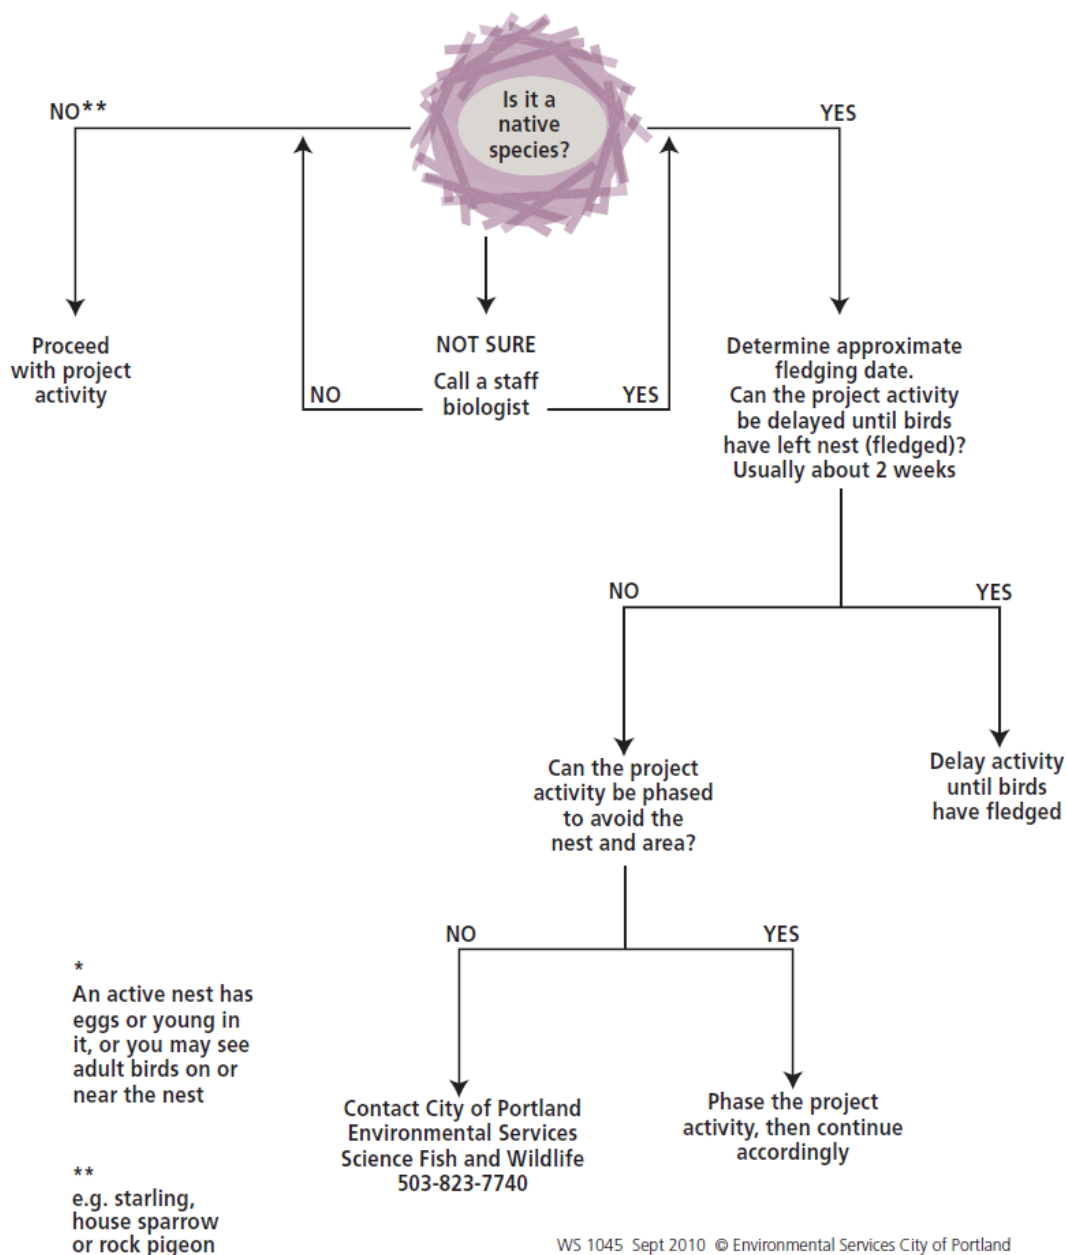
Is it a native species?

NO**

YES

Proceed with project activity

NOT SURE

Call a staff biologist

NO

YES

Determine approximate fledging date. Can the project activity be delayed until birds have left nest (fledged)? Usually about 2 weeks

NO

YES

Can the project activity be phased to avoid the nest and area?

Delay activity until birds have fledged

NO

YES

Contact City of Portland Environmental Services Science Fish and Wildlife 503-823-7740

Phase the project activity, then continue accordingly

*
An active nest has eggs or young in it, or you may see adult birds on or near the nest

**
e.g. starling, house sparrow or rock pigeon

WS 1045 Sept 2010 © Environmental Services City of Portland